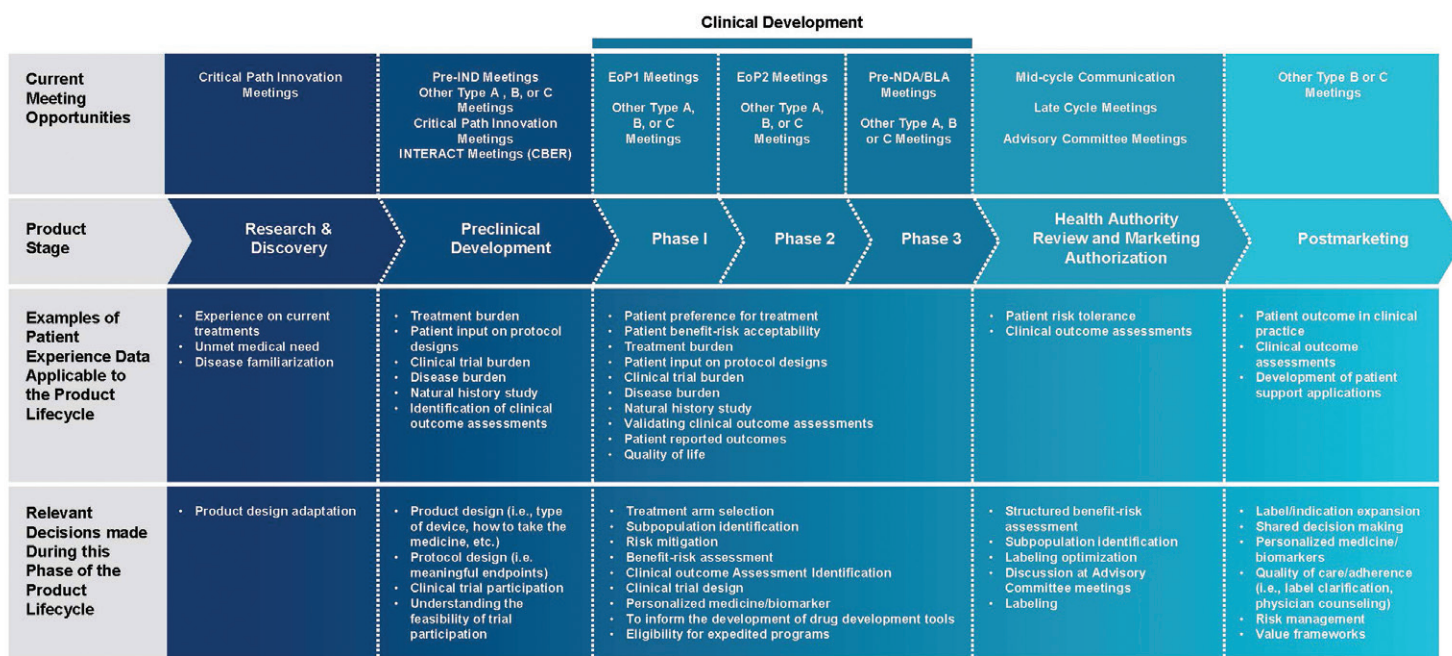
Clinical Development

| | | | | | | | |
|---|---|---|---|---|---|---|---|
| Current Meeting Opportunities | Critical Path Innovation Meetings | Pre-IND Meetings<br>Other Type A , B, or C Meetings<br>Critical Path Innovation Meetings<br>INTERACT Meetings (CBER) | EoP1 Meetings<br>Other Type A, B, or C Meetings | EoP2 Meetings<br>Other Type A, B, or C Meetings | Pre-NDA/BLA Meetings<br>Other Type A, B or C Meetings | Mid-cycle Communication<br>Late Cycle Meetings<br>Advisory Committee Meetings | Other Type B or C Meetings |
| Product Stage | Research & Discovery | Preclinical Development | Phase I | Phase 2 | Phase 3 | Health Authority Review and Marketing Authorization | Postmarketing |
| Examples of Patient Experience Data Applicable to the Product Lifecycle | · Experience on current treatments<br>· Unmet medical need<br>· Disease familiarization | · Treatment burden<br>· Patient input on protocol designs<br>· Clinical trial burden<br>· Disease burden<br>· Natural history study<br>· Identification of clinical outcome assessments | · Patient preference for treatment<br>· Patient benefit-risk acceptability<br>· Treatment burden<br>· Patient input on protocol designs<br>· Clinical trial burden<br>· Disease burden<br>· Natural history study<br>· Validating clinical outcome assessments<br>· Patient reported outcomes<br>· Quality of life | | | · Patient risk tolerance<br>· Clinical outcome assessments | · Patient outcome in clinical practice<br>· Clinical outcome assessments<br>· Development of patient support applications |
| Relevant Decisions made During this Phase of the Product Lifecycle | · Product design adaptation | · Product design (i.e., type of device, how to take the medicine, etc.)<br>· Protocol design (i.e. meaningful endpoints)<br>· Clinical trial participation<br>· Understanding the feasibility of trial participation | · Treatment arm selection<br>· Subpopulation identification<br>· Risk mitigation<br>· Benefit-risk assessment<br>· Clinical outcome Assessment Identification<br>· Clinical trial design<br>· Personalized medicine/biomarker<br>· To inform the development of drug development tools<br>· Eligibility for expedited programs | | | · Structured benefit-risk assessment<br>· Subpopulation identification<br>· Labeling optimization<br>· Discussion at Advisory Committee meetings<br>· Labeling | · Label/indication expansion<br>· Shared decision making<br>· Personalized medicine/ biomarkers<br>· Quality of care/adherence (i.e., label clarification, physician counseling)<br>· Risk management<br>· Value frameworks |